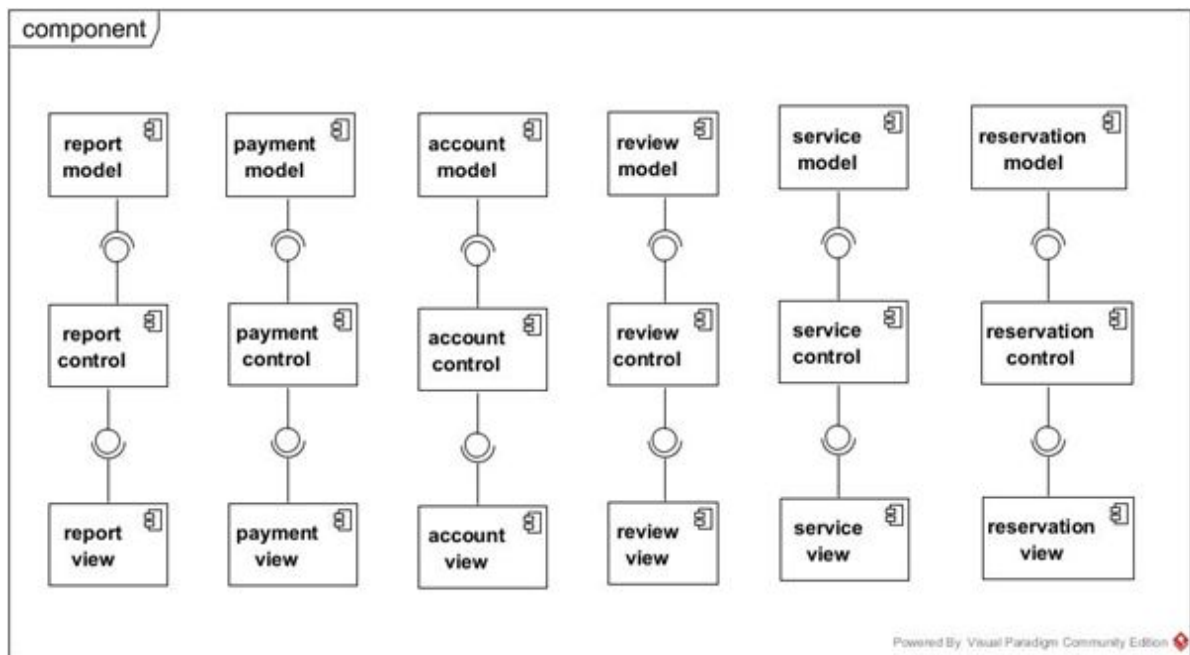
component

report model

payment model

account model

review model

service model

reservation model

report control

payment control

account control

review control

service control

reservation control

report view

payment view

account view

review view

service view

reservation view

Powered By Visual Paradigm Community Edition